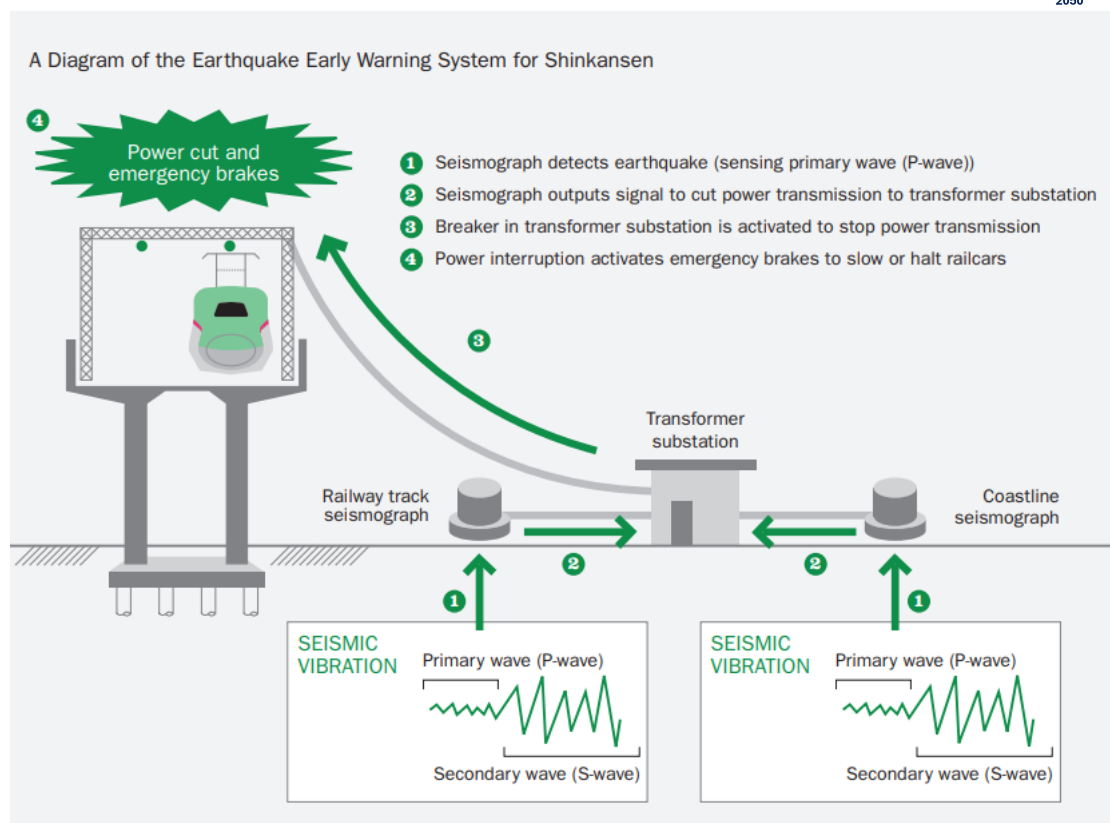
2050

A Diagram of the Earthquake Early Warning System for Shinkansen

4 Power cut and emergency brakes

1 Seismograph detects earthquake (sensing primary wave (P-wave))
2 Seismograph outputs signal to cut power transmission to transformer substation
3 Breaker in transformer substation is activated to stop power transmission
4 Power interruption activates emergency brakes to slow or halt railcars

3

Transformer substation

Railway track seismograph

Coastline seismograph

2

2

1

1

SEISMIC VIBRATION
Primary wave (P-wave)
Secondary wave (S-wave)

SEISMIC VIBRATION
Primary wave (P-wave)
Secondary wave (S-wave)